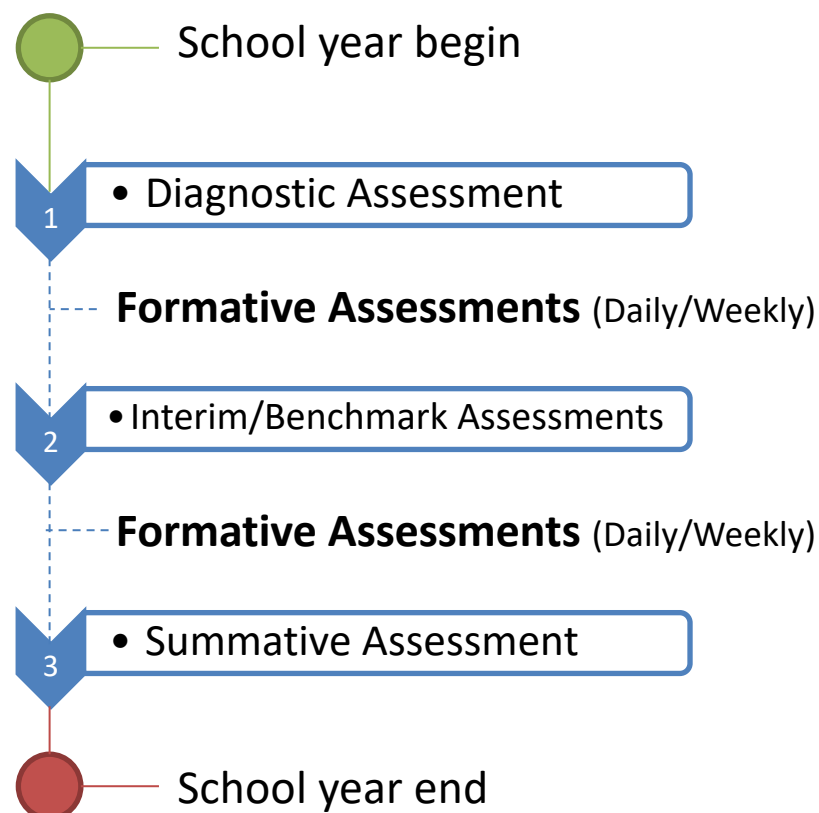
School year begin

1
• Diagnostic Assessment

**Formative Assessments** (Daily/Weekly)

2
• Interim/Benchmark Assessments

**Formative Assessments** (Daily/Weekly)

3
• Summative Assessment

School year end